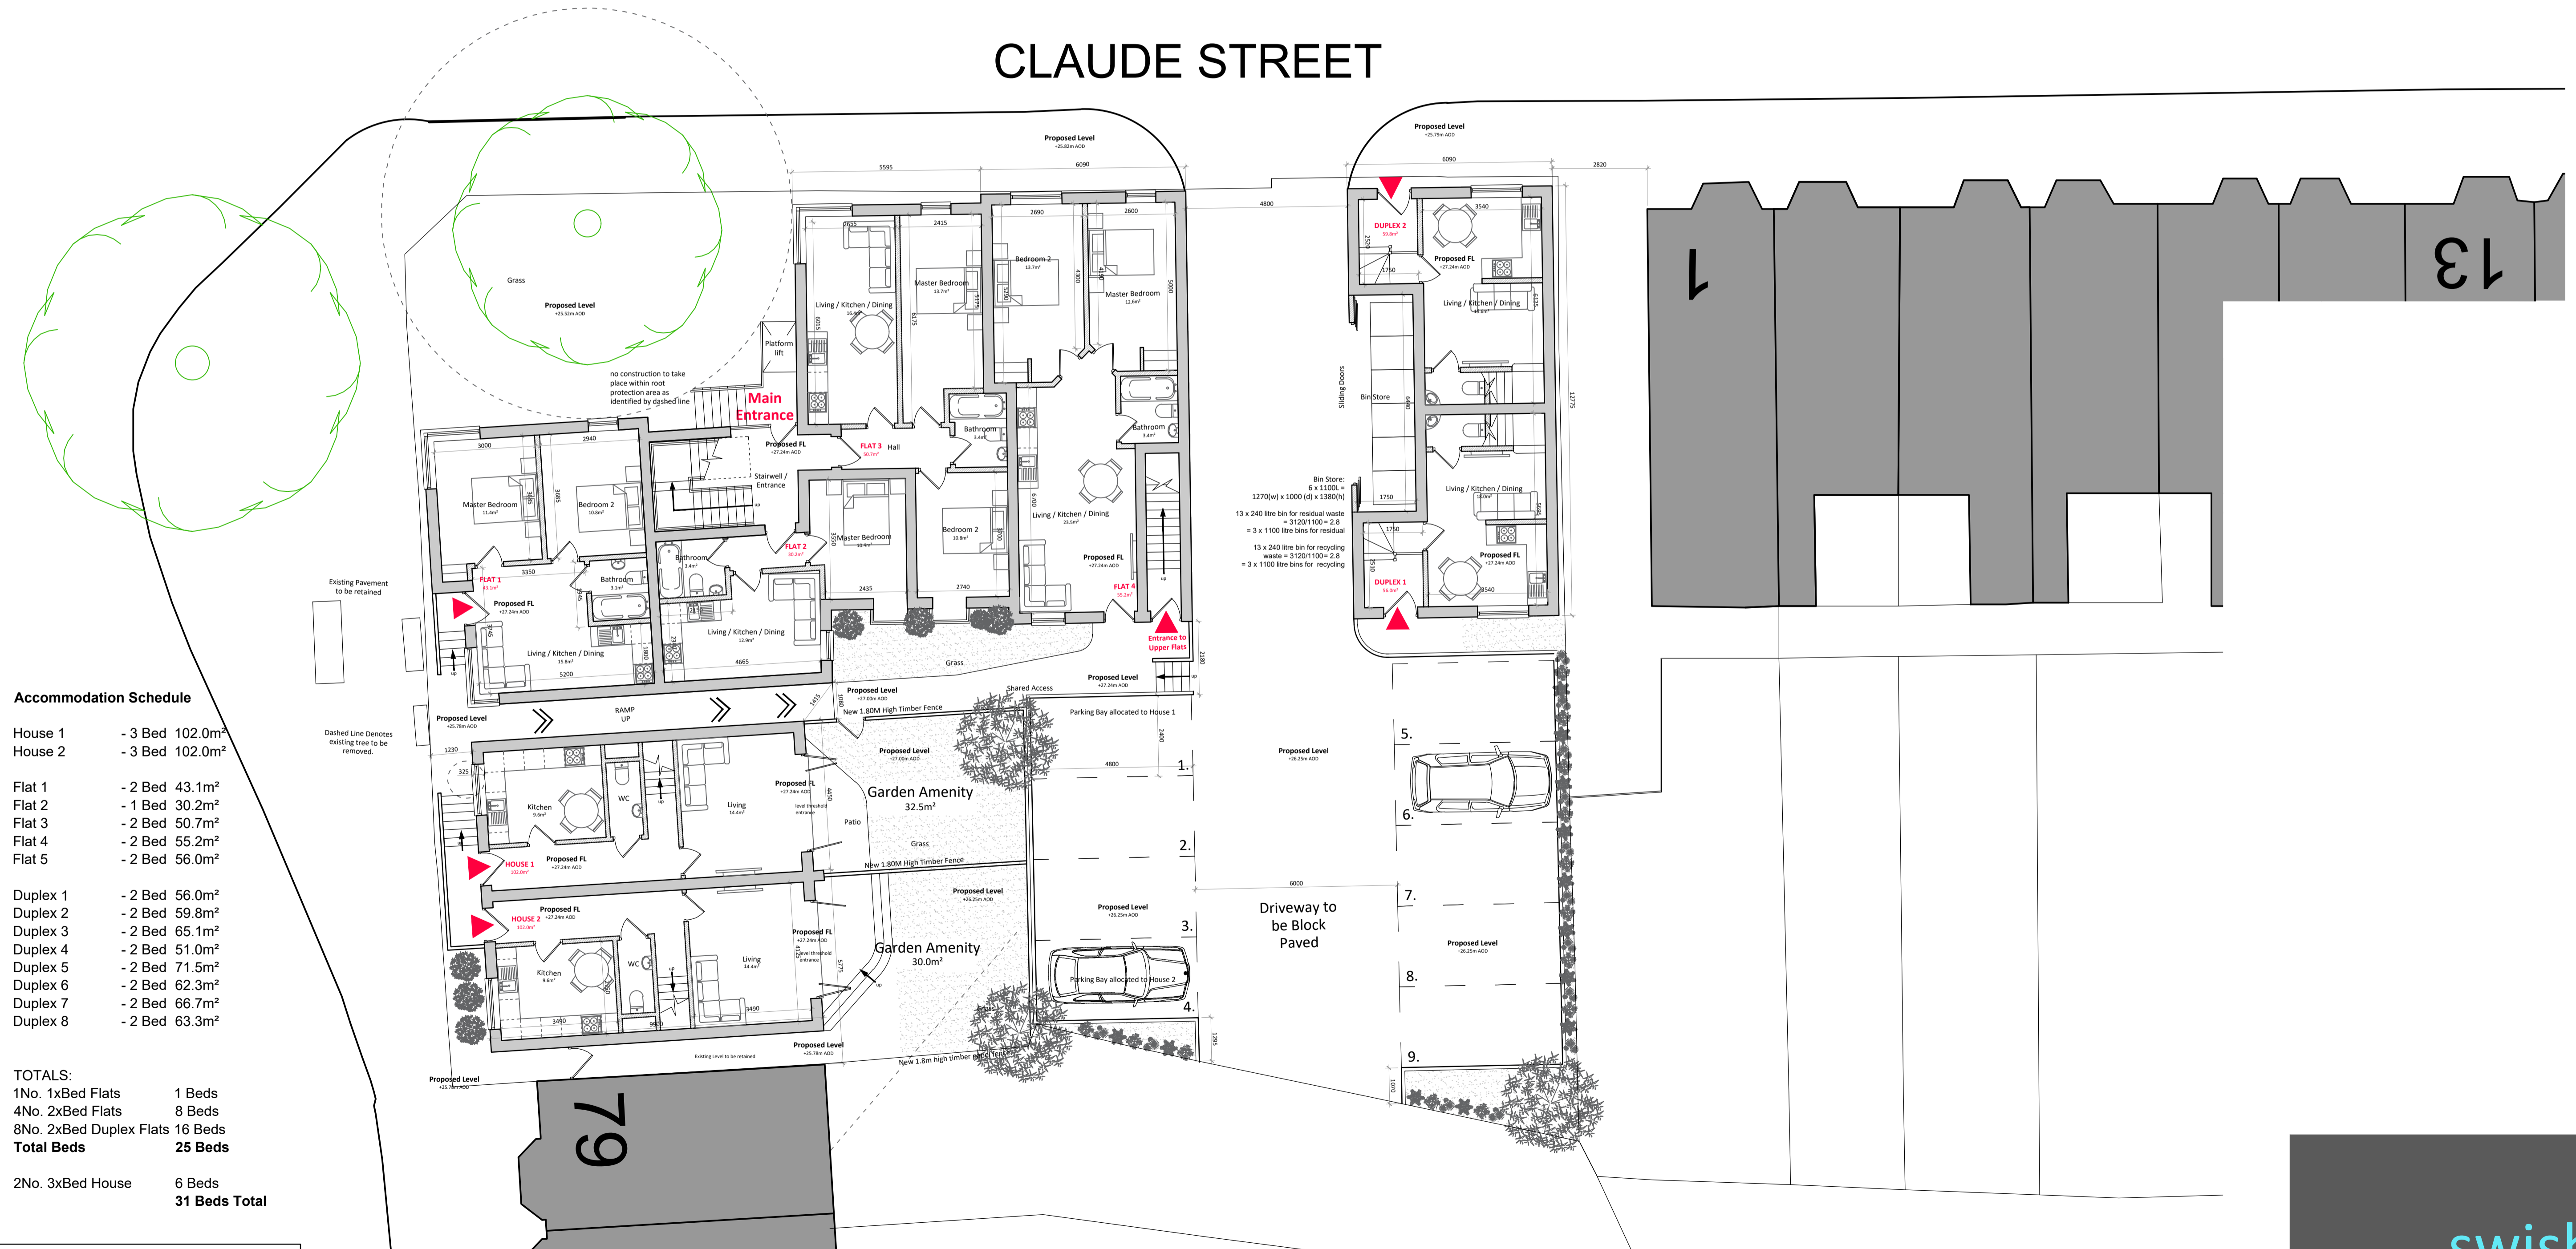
CLAUDE STREET

Grass
Proposed Level
+25.52m AOD

Proposed Level
+25.82m AOD

Proposed Level
+25.79m AOD

Platform lift

no construction to take place within root protection area as identified by dashed line

Main Entrance

Living / Kitchen / Dining
Master Bedroom
Bedroom 2
Master Bedroom
Bathroom
Bathroom
FLAT 3
Hall
Proposed FL
+27.24m AOD
Stairwell / Entrance
Master Bedroom
Bedroom 2
FLAT 1
Bathroom
Bathroom
FLAT 2
Master Bedroom
Bedroom 2
Living / Kitchen / Dining
Living / Kitchen / Dining
Living / Kitchen / Dining
Proposed FL
+27.24m AOD
FLAT 4
Entrance to Upper Flats
Grass

Existing Pavement to be retained

DUPLEX 2
Proposed FL
+27.24m AOD
Living / Kitchen / Dining
Sliding Doors
Bin Store
Living / Kitchen / Dining
Proposed FL
+27.24m AOD
DUPLEX 1

Bin Store:
6 x 1100L =
1270(w) x 1000 (d) x 1380(h)

13 x 240 litre bin for residual waste
= 3120/1100 = 2.8
= 3 x 1100 litre bins for residual

13 x 240 litre bin for recycling
waste = 3120/1100 = 2.8
= 3 x 1100 litre bins for recycling

1
13

Accommodation Schedule

House 1 - 3 Bed 102.0m²
House 2 - 3 Bed 102.0m²

Flat 1 - 2 Bed 43.1m²
Flat 2 - 1 Bed 30.2m²
Flat 3 - 2 Bed 50.7m²
Flat 4 - 2 Bed 55.2m²
Flat 5 - 2 Bed 56.0m²

Duplex 1 - 2 Bed 56.0m²
Duplex 2 - 2 Bed 59.8m²
Duplex 3 - 2 Bed 65.1m²
Duplex 4 - 2 Bed 51.0m²
Duplex 5 - 2 Bed 71.5m²
Duplex 6 - 2 Bed 62.3m²
Duplex 7 - 2 Bed 66.7m²
Duplex 8 - 2 Bed 63.3m²

TOTALS:
1No. 1xBed Flats 1 Beds
4No. 2xBed Flats 8 Beds
8No. 2xBed Duplex Flats 16 Beds
Total Beds 25 Beds

2No. 3xBed House 6 Beds
31 Beds Total

Dashed Line Denotes existing tree to be removed.

Proposed Level
+25.78m AOD
RAMP UP
Proposed Level
+27.00m AOD
New 1.80M High Timber Fence
Shared Access
Proposed Level
+27.24m AOD
Parking Bay allocated to House 1
Proposed Level
+27.00m AOD
Kitchen
WC
Living
Proposed FL
+27.24m AOD
level threshold entrance
Garden Amenity
32.5m²
Patio
Grass
HOUSE 1
Proposed FL
+27.24m AOD
New 1.80M High Timber Fence
Proposed Level
+26.25m AOD
Proposed FL
+27.24m AOD
HOUSE 2
Kitchen
WC
Living
Proposed FL
+27.24m AOD
level threshold entrance
Garden Amenity
30.0m²
Proposed Level
+26.25m AOD
Parking Bay allocated to House 2
Proposed Level
+25.78m AOD
Existing Level to be retained
New 1.8m high timber fence
Proposed Level

Proposed Level
+26.25m AOD
Driveway to be Block Paved
Proposed Level
+26.25m AOD

1. 2. 3. 4. 5. 6. 7. 8. 9.

79

swish